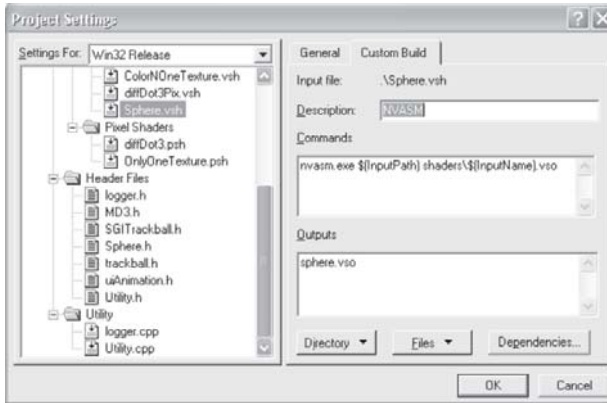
Project Settings

Settings For: Win32 Release

ColorNOneTexture.vsh
diffDot3Pix.vsh
Sphere.vsh
Pixel Shaders
diffDot3.psh
OnlyOneTexture.psh
Header Files
logger.h
MD3.h
SGITrackball.h
Sphere.h
trackball.h
uiAnimation.h
Utility.h
Utility
logger.cpp
Utility.cpp

General
Custom Build

Input file: .\Sphere.vsh

Description: NVASM

Commands

nvasm.exe $(InputPath) shaders\$(InputName).vso

Outputs

sphere.vso

Directory
Files
Dependencies...

OK
Cancel